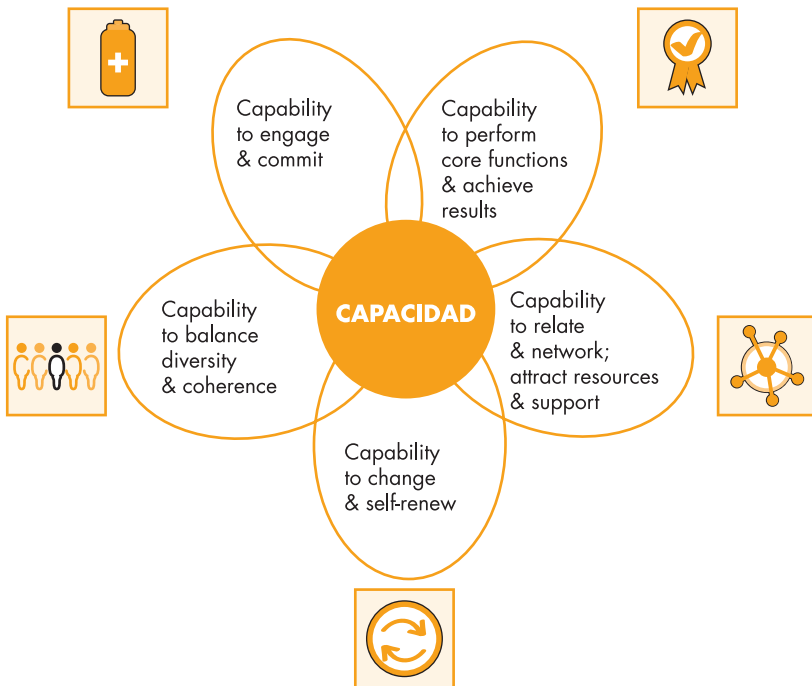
Capability to engage & commit

Capability to perform core functions & achieve results

Capability to balance diversity & coherence

CAPACIDAD

Capability to relate & network; attract resources & support

Capability to change & self-renew